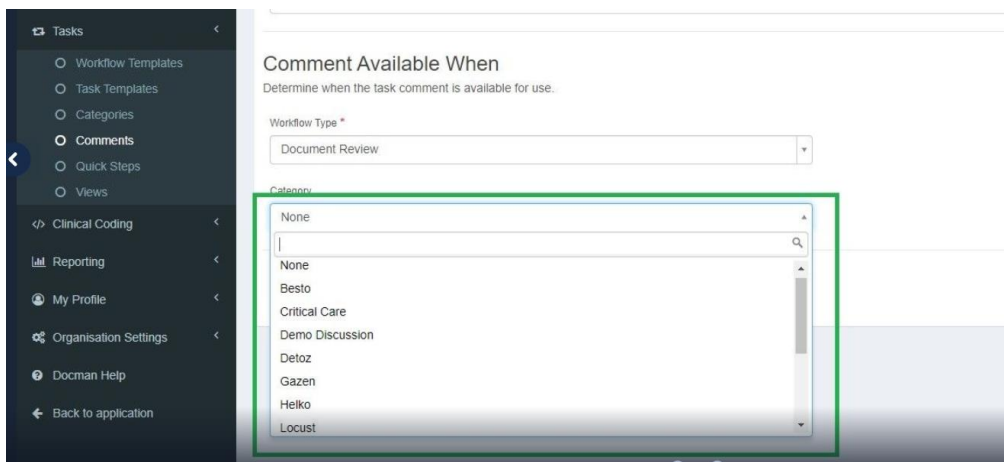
Tasks
Workflow Templates
Task Templates
Categories
Comments
Quick Steps
Views
Clinical Coding
Reporting
My Profile
Organisation Settings
Docman Help
Back to application

Comment Available When
Determine when the task comment is available for use.

Workflow Type *
Document Review

Category
None

None
Besto
Critical Care
Demo Discussion
Detoz
Gazen
Helko
Locust